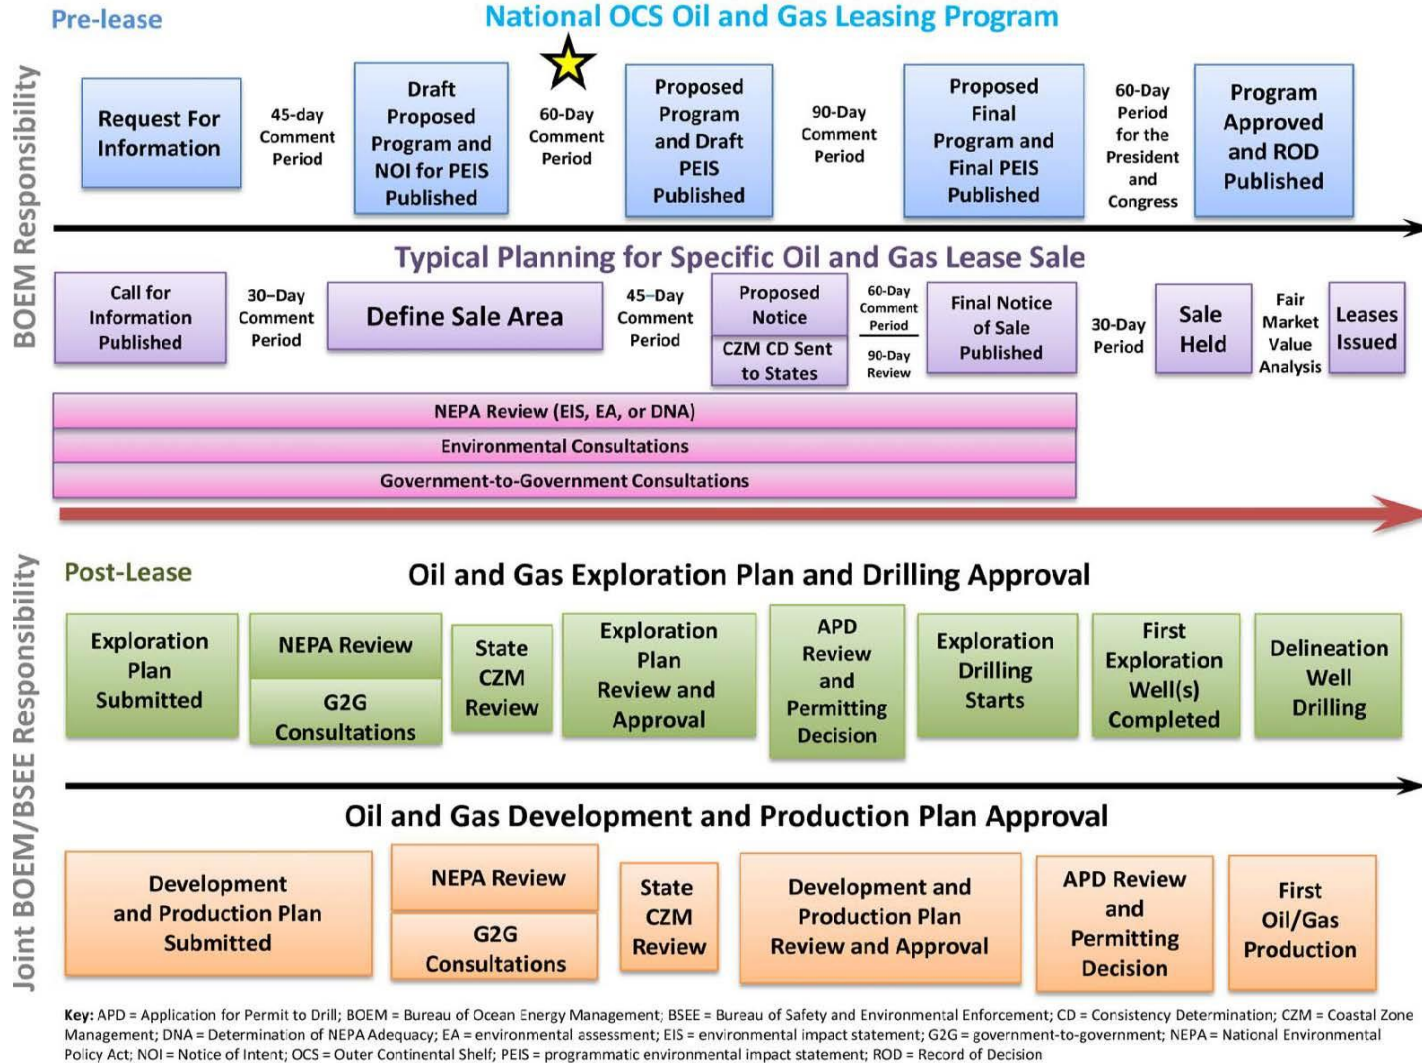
Pre-lease

National OCS Oil and Gas Leasing Program

BOEM Responsibility

Request For Information

45-day Comment Period

Draft Proposed Program and NOI for PEIS Published

60-Day Comment Period

Proposed Program and Draft PEIS Published

90-Day Comment Period

Proposed Final Program and Final PEIS Published

60-Day Period for the President and Congress

Program Approved and ROD Published

Typical Planning for Specific Oil and Gas Lease Sale

Call for Information Published

30–Day Comment Period

Define Sale Area

45–Day Comment Period

Proposed Notice

CZM CD Sent to States

60-Day Comment Period

90-Day Review

Final Notice of Sale Published

30-Day Period

Sale Held

Fair Market Value Analysis

Leases Issued

NEPA Review (EIS, EA, or DNA)

Environmental Consultations

Government-to-Government Consultations

Joint BOEM/BSEE Responsibility

Post-Lease

Oil and Gas Exploration Plan and Drilling Approval

Exploration Plan Submitted

NEPA Review

G2G Consultations

State CZM Review

Exploration Plan Review and Approval

APD Review and Permitting Decision

Exploration Drilling Starts

First Exploration Well(s) Completed

Delineation Well Drilling

Oil and Gas Development and Production Plan Approval

Development and Production Plan Submitted

NEPA Review

G2G Consultations

State CZM Review

Development and Production Plan Review and Approval

APD Review and Permitting Decision

First Oil/Gas Production

Key: APD = Application for Permit to Drill; BOEM = Bureau of Ocean Energy Management; BSEE = Bureau of Safety and Environmental Enforcement; CD = Consistency Determination; CZM = Coastal Zone Management; DNA = Determination of NEPA Adequacy; EA = environmental assessment; EIS = environmental impact statement; G2G = government-to-government; NEPA = National Environmental Policy Act; NOI = Notice of Intent; OCS = Outer Continental Shelf; PEIS = programmatic environmental impact statement; ROD = Record of Decision